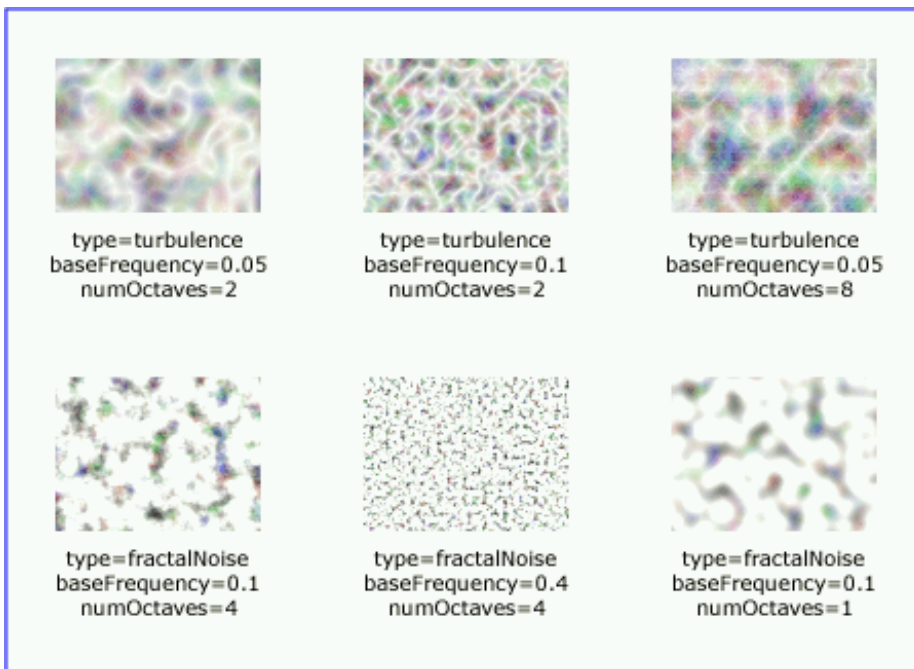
type=turbulence
baseFrequency=0.05
numOctaves=2

type=turbulence
baseFrequency=0.1
numOctaves=2

type=turbulence
baseFrequency=0.05
numOctaves=8

type=fractalNoise
baseFrequency=0.1
numOctaves=4

type=fractalNoise
baseFrequency=0.4
numOctaves=4

type=fractalNoise
baseFrequency=0.1
numOctaves=1